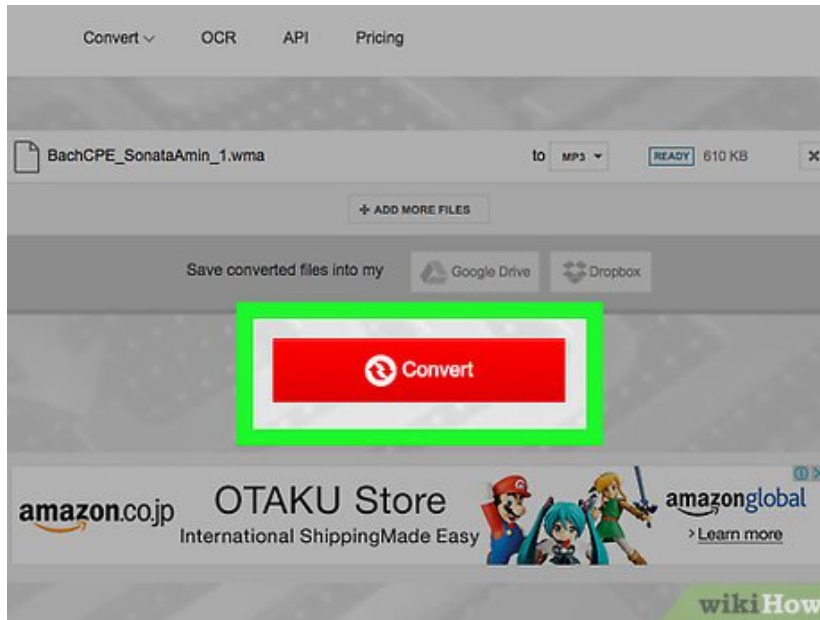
Convert ⌵ OCR API Pricing

BachCPE_SonataAmin_1.wma

to MP3 ▾ READY 610 KB ×

+ ADD MORE FILES

Save converted files into my Google Drive Dropbox

Convert

amazon.co.jp OTAKU Store International ShippingMade Easy amazonglobal › Learn more

wikiHow